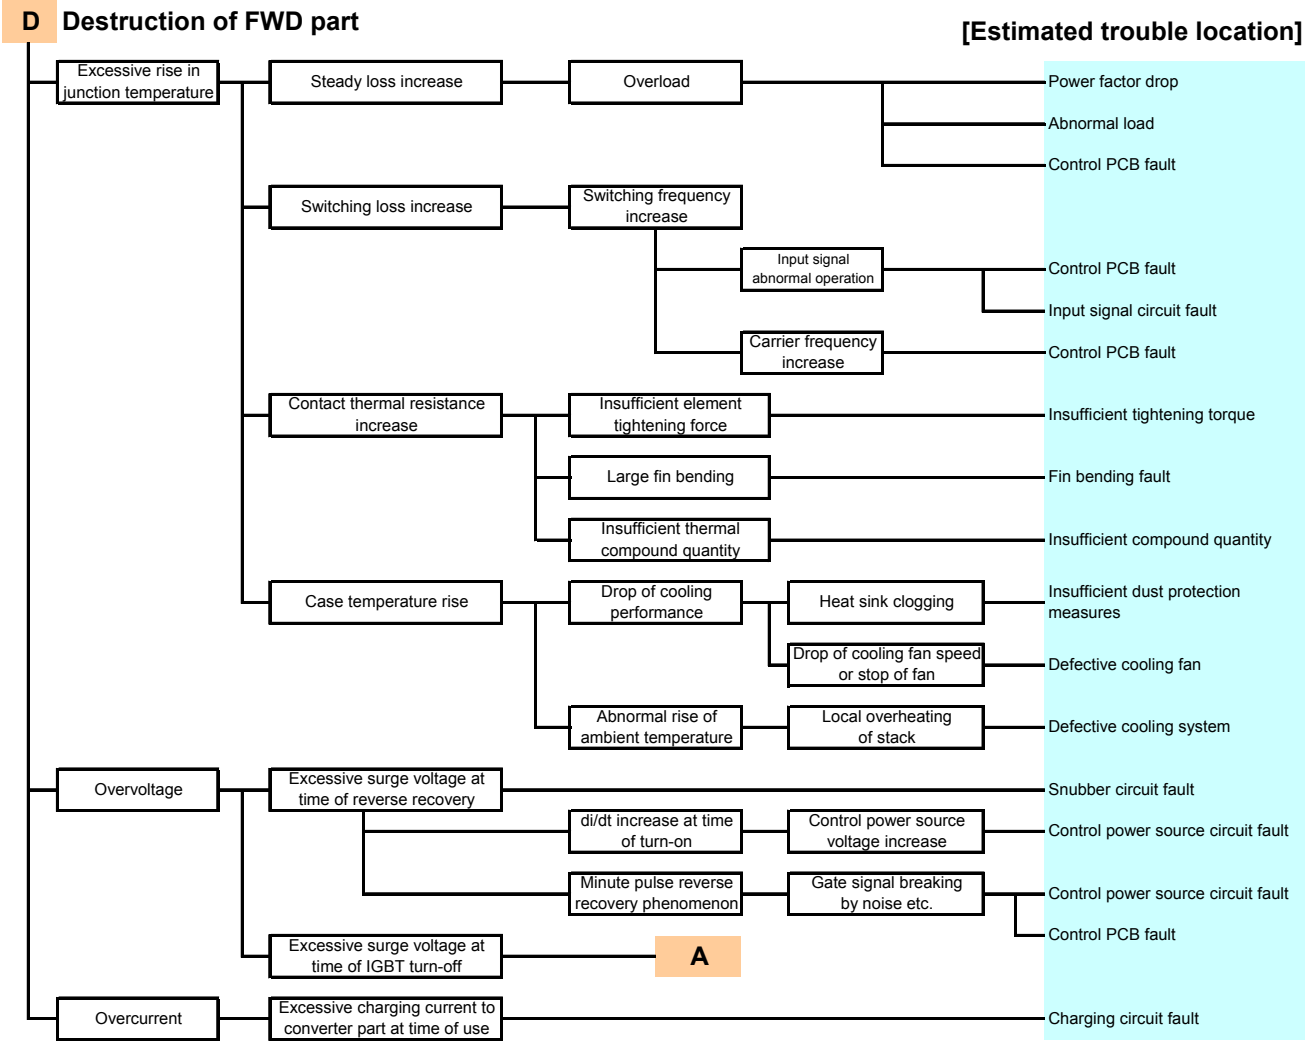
D Destruction of FWD part

[Estimated trouble location]

Excessive rise in junction temperature

Steady loss increase

Overload

Power factor drop

Abnormal load

Control PCB fault

Switching loss increase

Switching frequency increase

Input signal abnormal operation

Control PCB fault

Input signal circuit fault

Carrier frequency increase

Control PCB fault

Contact thermal resistance increase

Insufficient element tightening force

Insufficient tightening torque

Large fin bending

Fin bending fault

Insufficient thermal compound quantity

Insufficient compound quantity

Case temperature rise

Drop of cooling performance

Heat sink clogging

Insufficient dust protection measures

Drop of cooling fan speed or stop of fan

Defective cooling fan

Abnormal rise of ambient temperature

Local overheating of stack

Defective cooling system

Overvoltage

Excessive surge voltage at time of reverse recovery

Snubber circuit fault

di/dt increase at time of turn-on

Control power source voltage increase

Control power source circuit fault

Minute pulse reverse recovery phenomenon

Gate signal breaking by noise etc.

Control power source circuit fault

Control PCB fault

Excessive surge voltage at time of IGBT turn-off

A

Overcurrent

Excessive charging current to converter part at time of use

Charging circuit fault